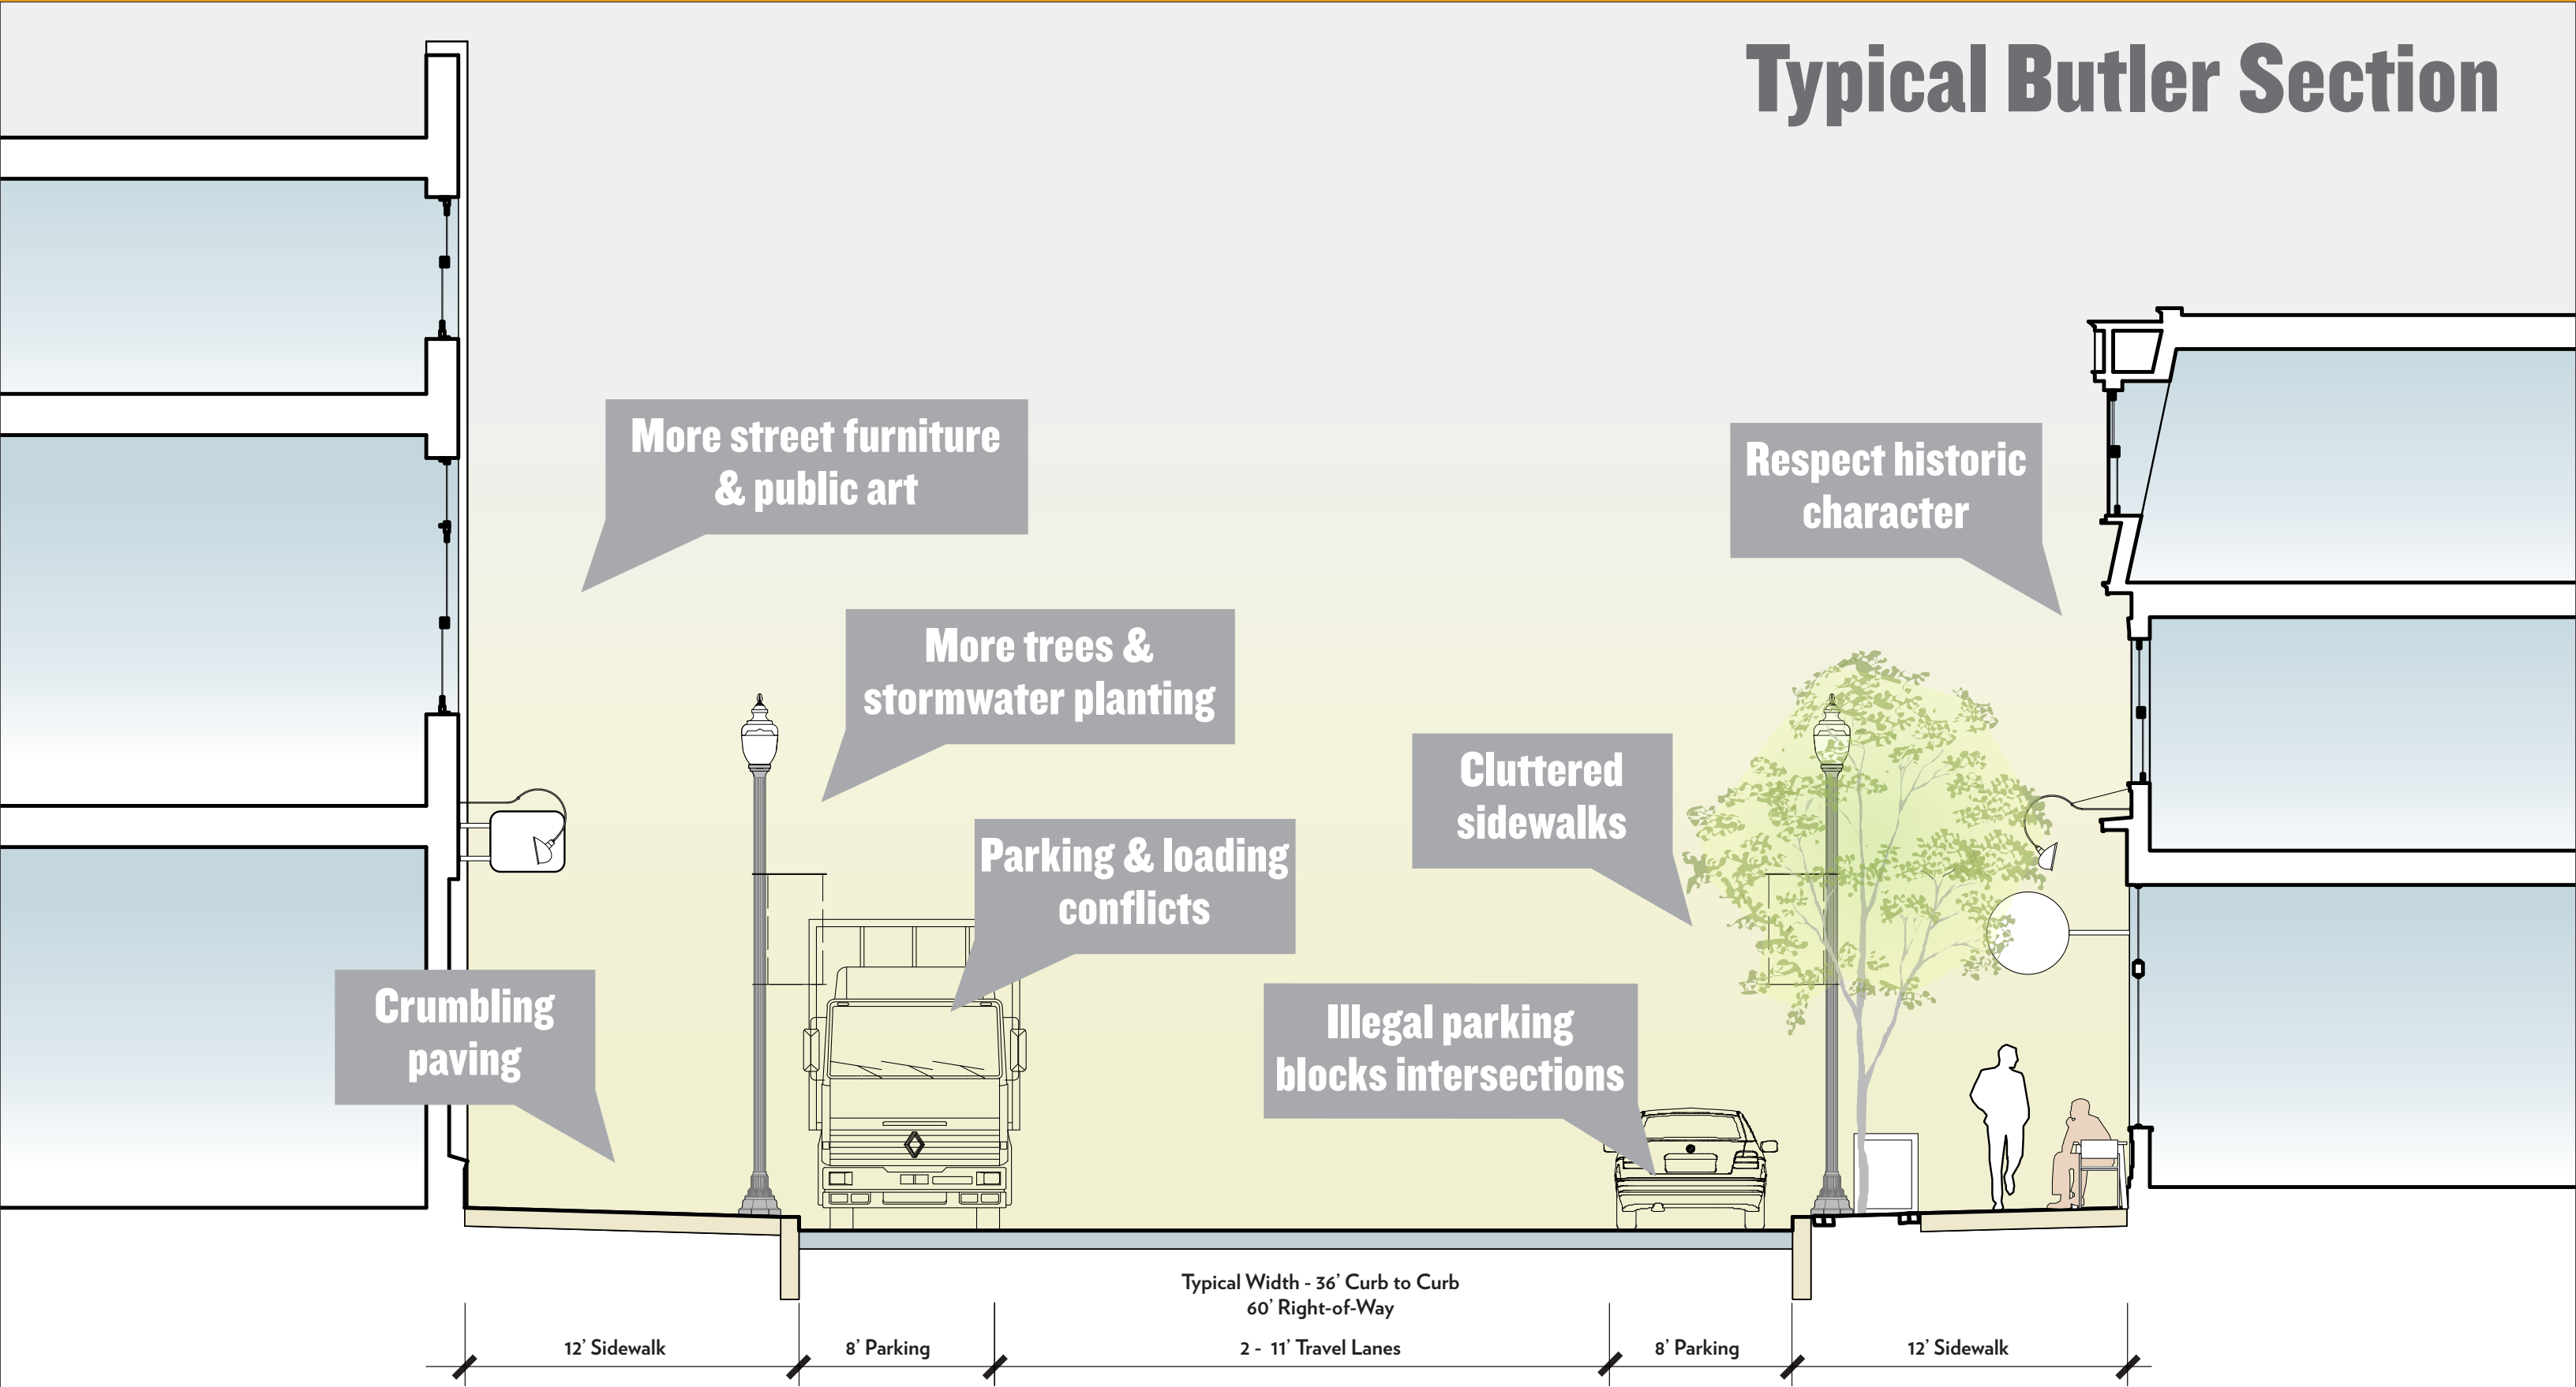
Typical Butler Section

More street furniture & public art

Respect historic character

More trees & stormwater planting

Cluttered sidewalks

Parking & loading conflicts

Crumbling paving

Illegal parking blocks intersections

Typical Width - 36' Curb to Curb
60' Right-of-Way

12' Sidewalk | 8' Parking | 2 - 11' Travel Lanes | 8' Parking | 12' Sidewalk